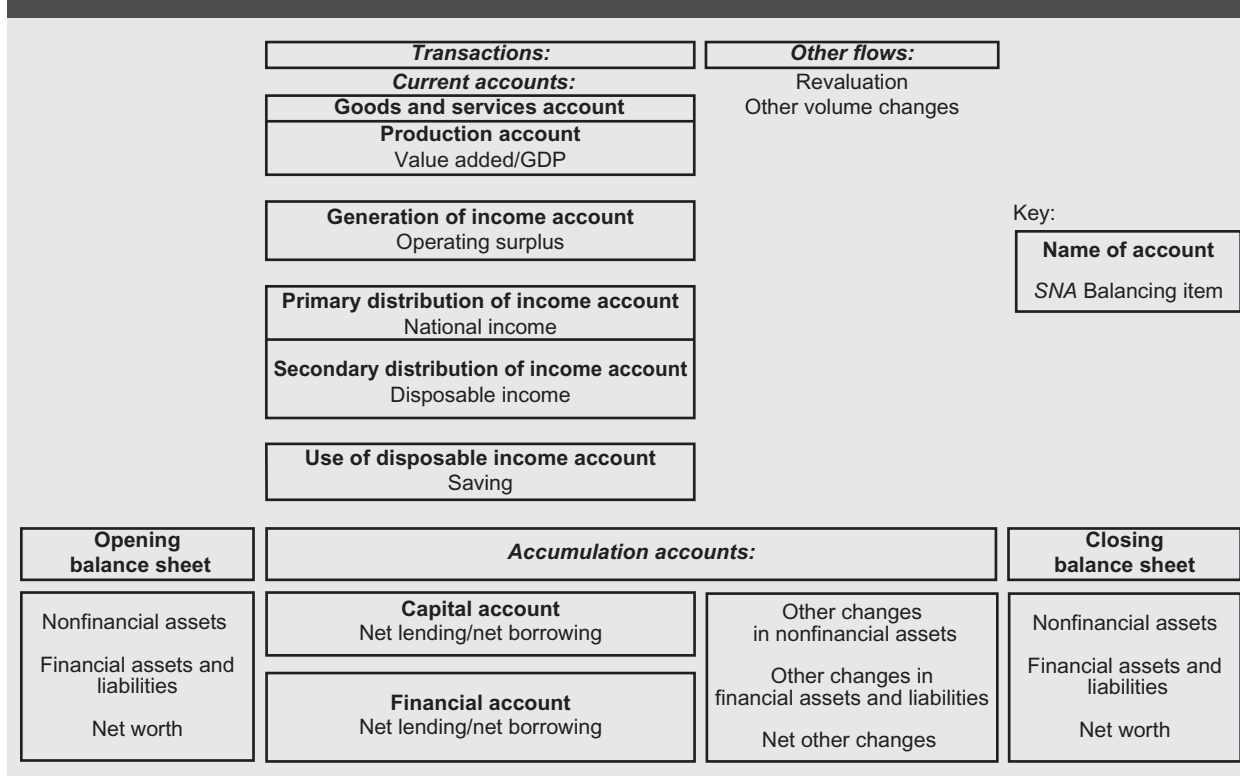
Transactions:

Other flows:

Current accounts:

Revaluation

Other volume changes

Goods and services account

Production account
Value added/GDP

Generation of income account
Operating surplus

Key:

Name of account

SNA Balancing item

Primary distribution of income account
National income

Secondary distribution of income account
Disposable income

Use of disposable income account
Saving

Opening balance sheet

Accumulation accounts:

Closing balance sheet

Nonfinancial assets

Financial assets and liabilities

Net worth

Capital account
Net lending/net borrowing

Financial account
Net lending/net borrowing

Other changes in nonfinancial assets

Other changes in financial assets and liabilities

Net other changes

Nonfinancial assets

Financial assets and liabilities

Net worth